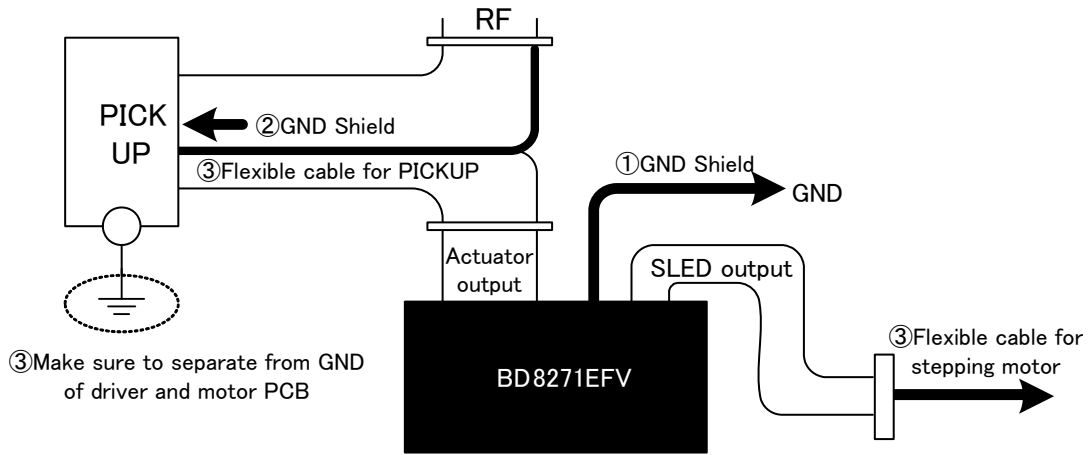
RF

PICK UP

②GND Shield

③Flexible cable for PICKUP

①GND Shield

GND

Actuator output

SLED output

③Make sure to separate from GND of driver and motor PCB

BD8271EFV

③Flexible cable for stepping motor